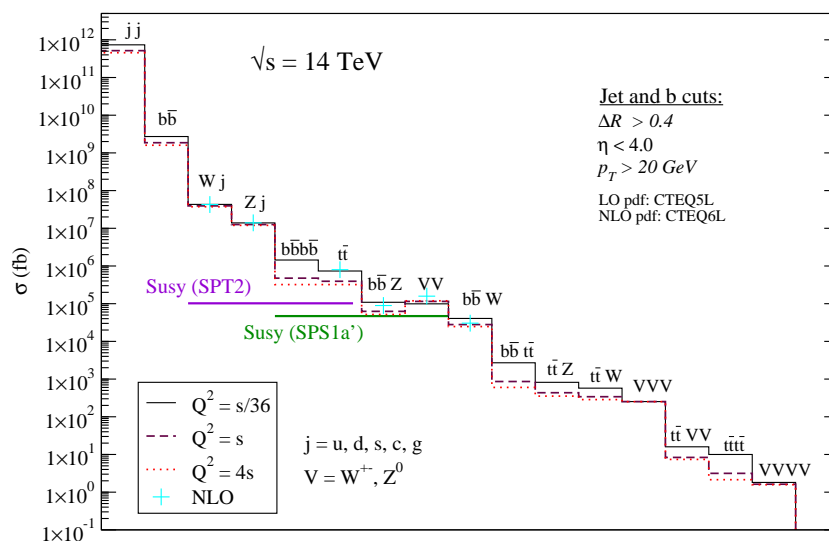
$1\times10^{12}$
$1\times10^{11}$
$1\times10^{10}$
$1\times10^{9}$
$1\times10^{8}$
$1\times10^{7}$
$1\times10^{6}$
$1\times10^{5}$
$1\times10^{4}$
$1\times10^{3}$
$1\times10^{2}$
$1\times10^{1}$
$1\times10^{0}$
$1\times10^{-1}$

σ (fb)

$\sqrt{s}$ = 14 TeV

j j

$b\bar{b}$

W j

Z j

$b\bar{b}b\bar{b}$

$t\bar{t}$

$b\bar{b}$ Z

VV

$b\bar{b}$ W

$b\bar{b}$ $t\bar{t}$

$t\bar{t}$ Z

$t\bar{t}$ W

VVV

$t\bar{t}$ VV

$t\bar{t}t\bar{t}$

VVVV

Jet and b cuts:
$\Delta R$ > 0.4
η < 4.0
$p_T$ > 20 GeV

LO pdf: CTEQ5L
NLO pdf: CTEQ6L

Susy (SPT2)

Susy (SPS1a')

$Q^2$ = s/36
$Q^2$ = s
$Q^2$ = 4s
NLO

j = u, d, s, c, g
V = $W^{+-}$, $Z^0$